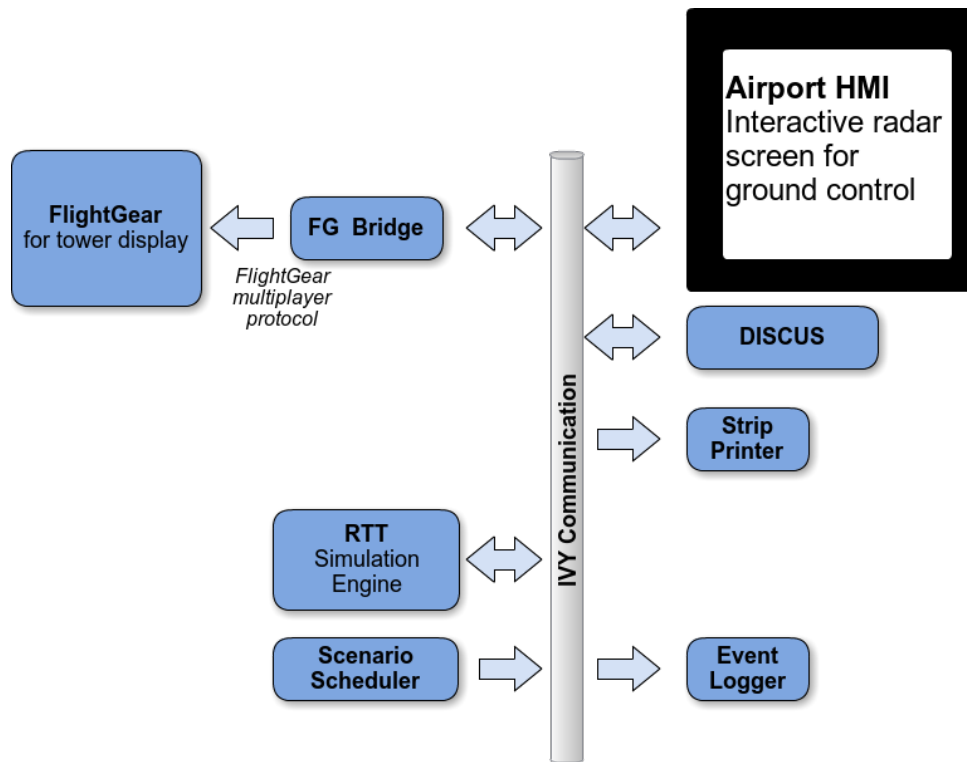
Airport HMI
Interactive radar screen for ground control

FlightGear
for tower display

FG Bridge

FlightGear multiplayer protocol

IVY Communication

DISCUS

Strip Printer

RTT
Simulation Engine

Scenario Scheduler

Event Logger